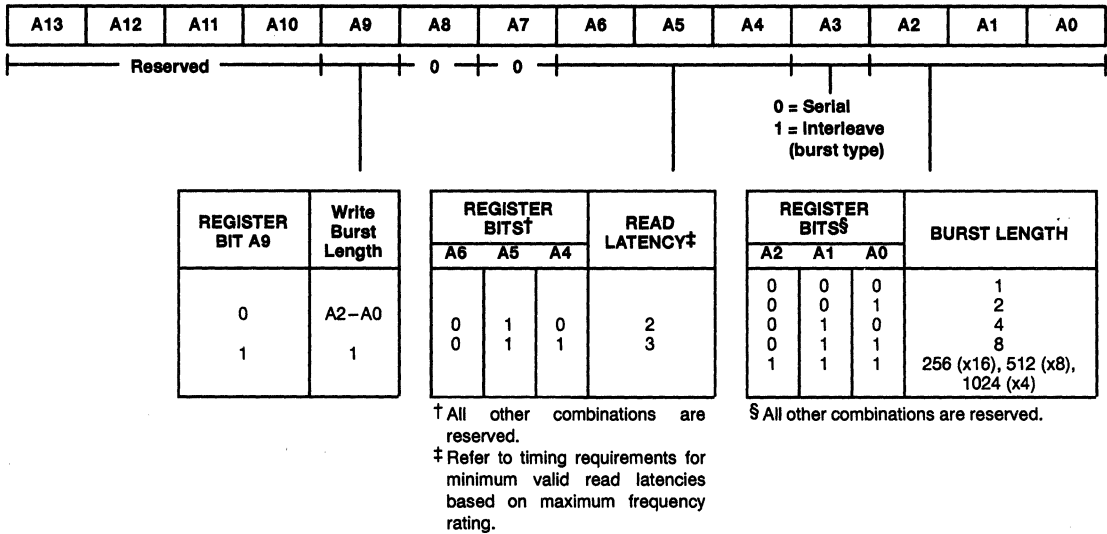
| A13 | A12 | A11 | A10 | A9 | A8 | A7 | A6 | A5 | A4 | A3 | A2 | A1 | A0 |
|---|---|---|---|---|---|---|---|---|---|---|---|---|---|

Reserved 0 0

0 = Serial
1 = Interleave
(burst type)

| REGISTER BIT A9 | Write Burst Length |
|---|---|
| 0 | A2–A0 |
| 1 | 1 |

| REGISTER BITS† A6 | A5 | A4 | READ LATENCY‡ |
|---|---|---|---|
| 0 | 1 | 0 | 2 |
| 0 | 1 | 1 | 3 |

† All other combinations are reserved.
‡ Refer to timing requirements for minimum valid read latencies based on maximum frequency rating.

| REGISTER BITS§ A2 | A1 | A0 | BURST LENGTH |
|---|---|---|---|
| 0 | 0 | 0 | 1 |
| 0 | 0 | 1 | 2 |
| 0 | 1 | 0 | 4 |
| 0 | 1 | 1 | 8 |
| 1 | 1 | 1 | 256 (x16), 512 (x8), 1024 (x4) |

§ All other combinations are reserved.